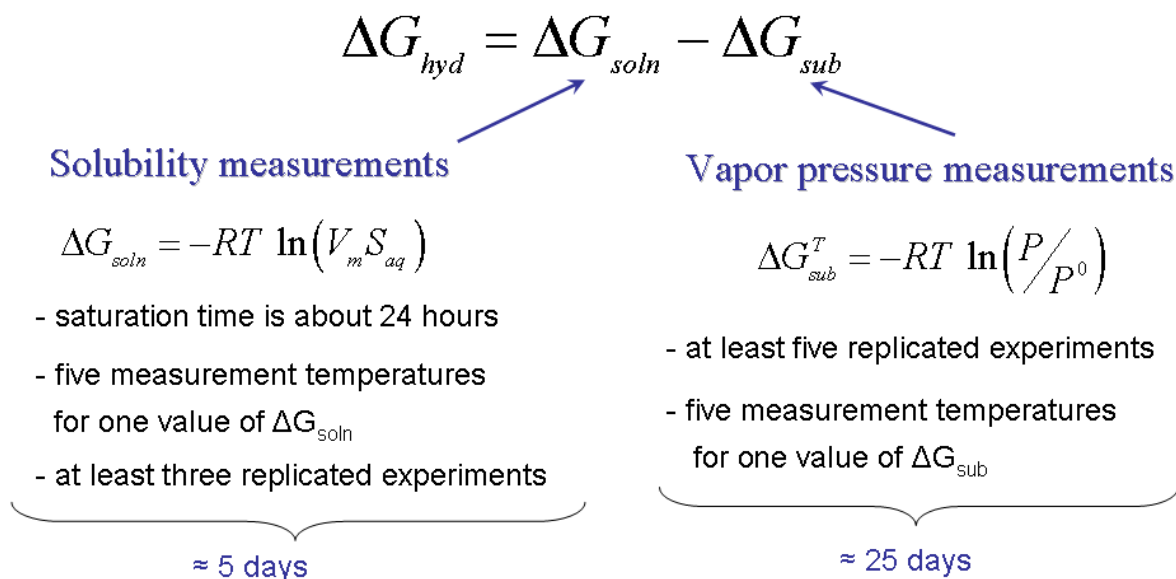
$\Delta G_{hyd} = \Delta G_{soln} - \Delta G_{sub}$

Solubility measurements

$\Delta G_{soln} = -RT \ln\left(V_m S_{aq}\right)$

- saturation time is about 24 hours

- five measurement temperatures for one value of $\Delta G_{soln}$

- at least three replicated experiments

≈ 5 days

Vapor pressure measurements

$\Delta G_{sub}^{T} = -RT \ln\left(P/P^0\right)$

- at least five replicated experiments

- five measurement temperatures for one value of $\Delta G_{sub}$

≈ 25 days